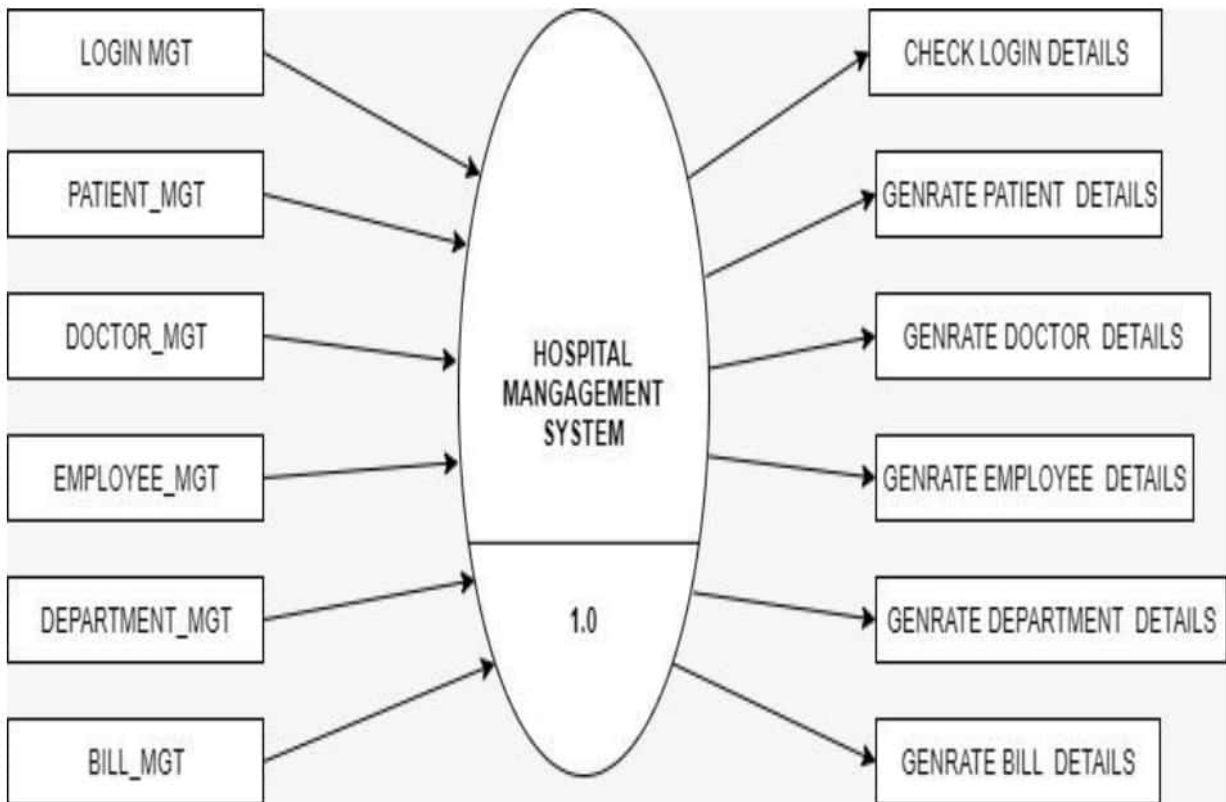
LOGIN MGT

PATIENT_MGT

DOCTOR_MGT

EMPLOYEE_MGT

DEPARTMENT_MGT

BILL_MGT

HOSPITAL MANGAGEMENT SYSTEM

1.0

CHECK LOGIN DETAILS

GENRATE PATIENT DETAILS

GENRATE DOCTOR DETAILS

GENRATE EMPLOYEE DETAILS

GENRATE DEPARTMENT DETAILS

GENRATE BILL DETAILS